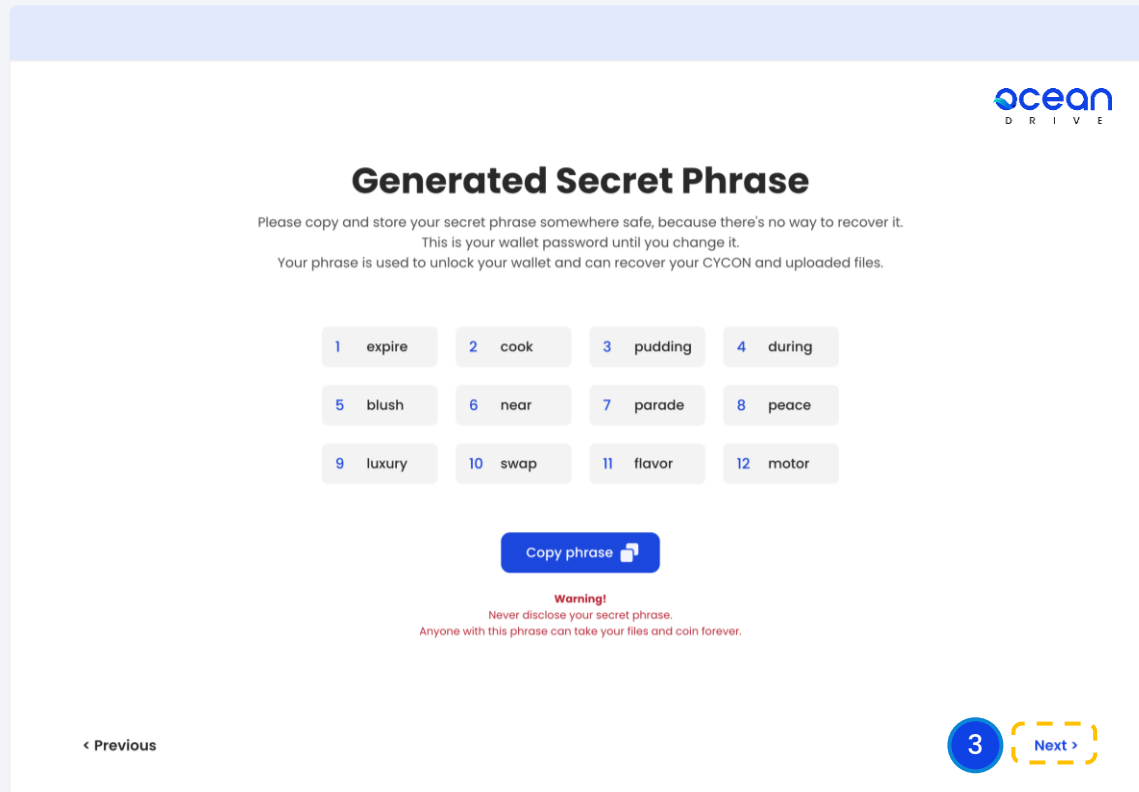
OCEAN
DRIVE

Generated Secret Phrase

Please copy and store your secret phrase somewhere safe, because there's no way to recover it.
This is your wallet password until you change it.
Your phrase is used to unlock your wallet and can recover your CYCON and uploaded files.

| | | | |
|---|---|---|---|
| 1 expire | 2 cook | 3 pudding | 4 during |
| 5 blush | 6 near | 7 parade | 8 peace |
| 9 luxury | 10 swap | 11 flavor | 12 motor |

Copy phrase

Warning!
Never disclose your secret phrase.
Anyone with this phrase can take your files and coin forever.

< Previous

3

Next >